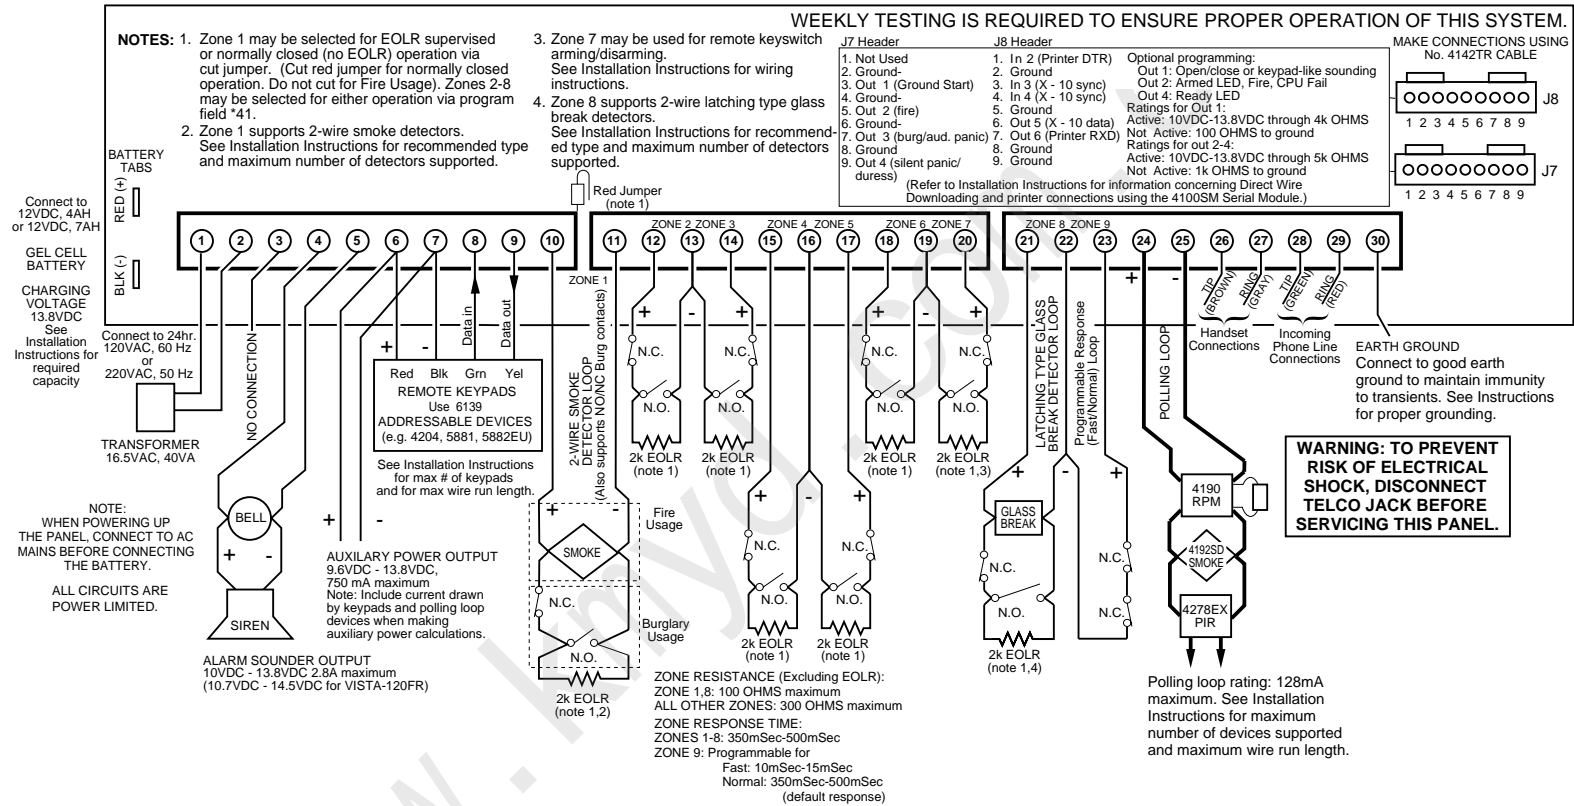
WEEKLY TESTING IS REQUIRED TO ENSURE PROPER OPERATION OF THIS SYSTEM.

NOTES: 1. Zone 1 may be selected for EOLR supervised or normally closed (no EOLR) operation via cut jumper. (Cut red jumper for normally closed operation. Do not cut for Fire Usage). Zones 2-8 may be selected for either operation via program field *41.

2. Zone 1 supports 2-wire smoke detectors. See Installation Instructions for recommended type and maximum number of detectors supported.

3. Zone 7 may be used for remote keyswitch arming/disarming. See Installation Instructions for wiring instructions.

4. Zone 8 supports 2-wire latching type glass break detectors. See Installation Instructions for recommended type and maximum number of detectors supported.

J7 Header
1. Not Used
2. Ground-
3. Out 1 (Ground Start)
4. Ground-
5. Out 2 (fire)
6. Ground-
7. Out 3 (burg/aud. panic)
8. Ground
9. Out 4 (silent panic/ duress)

J8 Header
1. In 2 (Printer DTR)
2. Ground
3. In 3 (X - 10 sync)
4. In 4 (X - 10 sync)
5. Ground
6. Out 5 (X - 10 data)
7. Out 6 (Printer RXD)
8. Ground
9. Ground

Optional programming:
Out 1: Open/close or keypad-like sounding
Out 2: Armed LED, Fire, CPU Fail
Out 4: Ready LED
Ratings for Out 1:
Active: 10VDC-13.8VDC through 4k OHMS
Not Active: 100 OHMS to ground
Ratings for out 2-4:
Active: 10VDC-13.8VDC through 5k OHMS
Not Active: 1k OHMS to ground

(Refer to Installation Instructions for information concerning Direct Wire Downloading and printer connections using the 4100SM Serial Module.)

MAKE CONNECTIONS USING No. 4142TR CABLE
J8
1 2 3 4 5 6 7 8 9
J7
1 2 3 4 5 6 7 8 9

BATTERY TABS
RED (+)
BLK (-)
Connect to 12VDC, 4AH or 12VDC, 7AH GEL CELL BATTERY
CHARGING VOLTAGE 13.8VDC See Installation Instructions for required capacity

Red Jumper (note 1)

1 2 3 4 5 6 7 8 9 10 11 12 13 14 15 16 17 18 19 20 21 22 23 24 25 26 27 28 29 30

ZONE 1 ZONE 2 ZONE 3 ZONE 4 ZONE 5 ZONE 6 ZONE 7 ZONE 8 ZONE 9

Connect to 24hr. 120VAC, 60 Hz or 220VAC, 50 Hz

TRANSFORMER 16.5VAC, 40VA

NO CONNECTION

Data in
Data out
+ -
Red Blk Grn Yel
REMOTE KEYPADS
Use 6139
ADDRESSABLE DEVICES
(e.g. 4204, 5881, 5882EU)

See Installation Instructions for max # of keypads and for max wire run length.

NOTE:
WHEN POWERING UP THE PANEL, CONNECT TO AC MAINS BEFORE CONNECTING THE BATTERY.

ALL CIRCUITS ARE POWER LIMITED.

BELL
+ -
SIREN

ALARM SOUNDER OUTPUT
10VDC - 13.8VDC 2.8A maximum
(10.7VDC - 14.5VDC for VISTA-120FR)

+ -
AUXILARY POWER OUTPUT
9.6VDC - 13.8VDC,
750 mA maximum
Note: Include current drawn by keypads and polling loop devices when making auxiliary power calculations.

2-WIRE SMOKE DETECTOR LOOP
(Also supports NO/NC Burg contacts)

+ -
SMOKE
Fire Usage
N.C.
N.O.
Burglary Usage
2k EOLR (note 1,2)

+ - +
N.C. N.C.
N.O. N.O.
2k EOLR (note 1)
2k EOLR (note 1)

+ - +
N.C. N.C.
N.O. N.O.
2k EOLR (note 1)
2k EOLR (note 1)

+ - +
N.C. N.C.
N.O. N.O.
2k EOLR (note 1)
2k EOLR (note 1,3)

ZONE RESISTANCE (Excluding EOLR):
ZONE 1,8: 100 OHMS maximum
ALL OTHER ZONES: 300 OHMS maximum
ZONE RESPONSE TIME:
ZONES 1-8: 350mSec-500mSec
ZONE 9: Programmable for
Fast: 10mSec-15mSec
Normal: 350mSec-500mSec
(default response)

LATCHING TYPE GLASS BREAK DETECTOR LOOP
+ -
GLASS BREAK
N.C.
N.O.
2k EOLR (note 1,4)

Programmable Response (Fast/Normal) Loop
- +
N.C.
N.C.

POLLING LOOP
+ -
4190 RPM
4192SD SMOKE
4278EX PIR

Polling loop rating: 128mA maximum. See Installation Instructions for maximum number of devices supported and maximum wire run length.

TIP (BROWN)
RING (GRAY)
Handset Connections

TIP (GREEN)
RING (RED)
Incoming Phone Line Connections

EARTH GROUND
Connect to good earth ground to maintain immunity to transients. See Instructions for proper grounding.

WARNING: TO PREVENT RISK OF ELECTRICAL SHOCK, DISCONNECT TELCO JACK BEFORE SERVICING THIS PANEL.